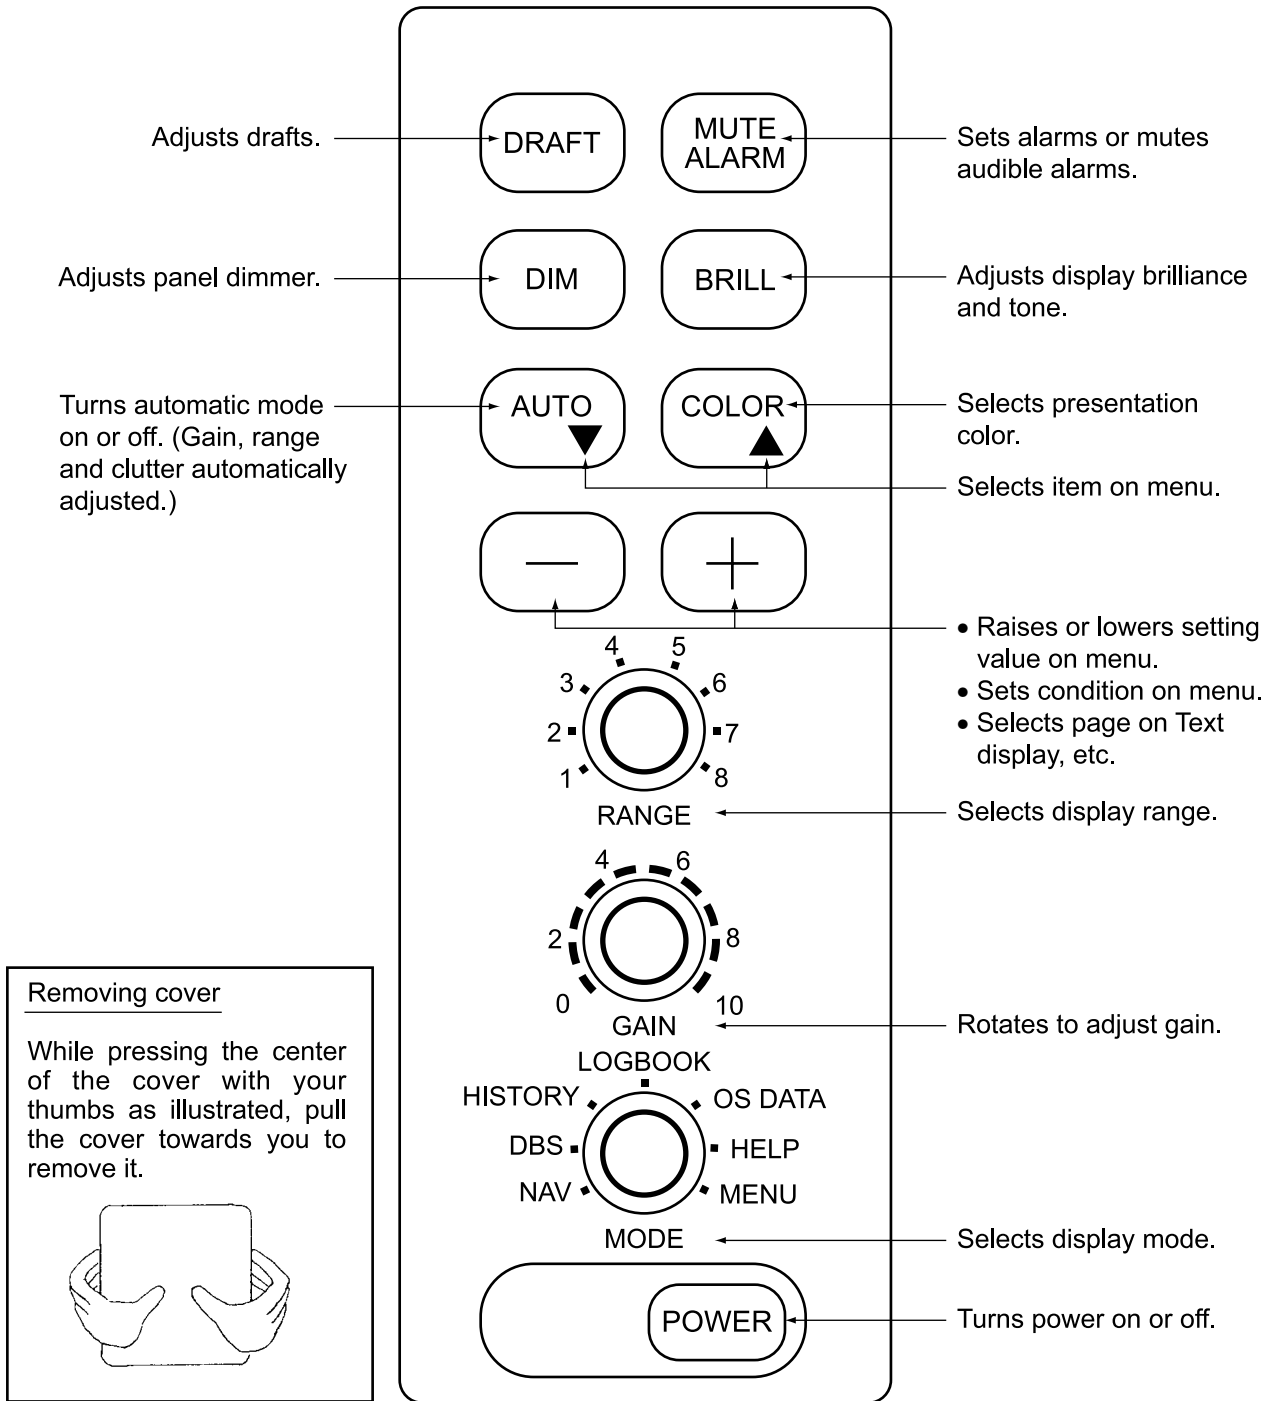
Adjusts drafts.
DRAFT
MUTE ALARM
Sets alarms or mutes audible alarms.

Adjusts panel dimmer.
DIM
BRILL
Adjusts display brilliance and tone.

Turns automatic mode on or off. (Gain, range and clutter automatically adjusted.)
AUTO ▼
COLOR ▲
Selects presentation color.
Selects item on menu.

—
+
• Raises or lowers setting value on menu.
• Sets condition on menu.
• Selects page on Text display, etc.

4 5
3 6
2 7
1 8
RANGE
Selects display range.

4 6
2 8
0 10
GAIN
Rotates to adjust gain.

LOGBOOK
HISTORY
OS DATA
DBS
HELP
NAV
MENU
MODE
Selects display mode.

POWER
Turns power on or off.

Removing cover

While pressing the center of the cover with your thumbs as illustrated, pull the cover towards you to remove it.